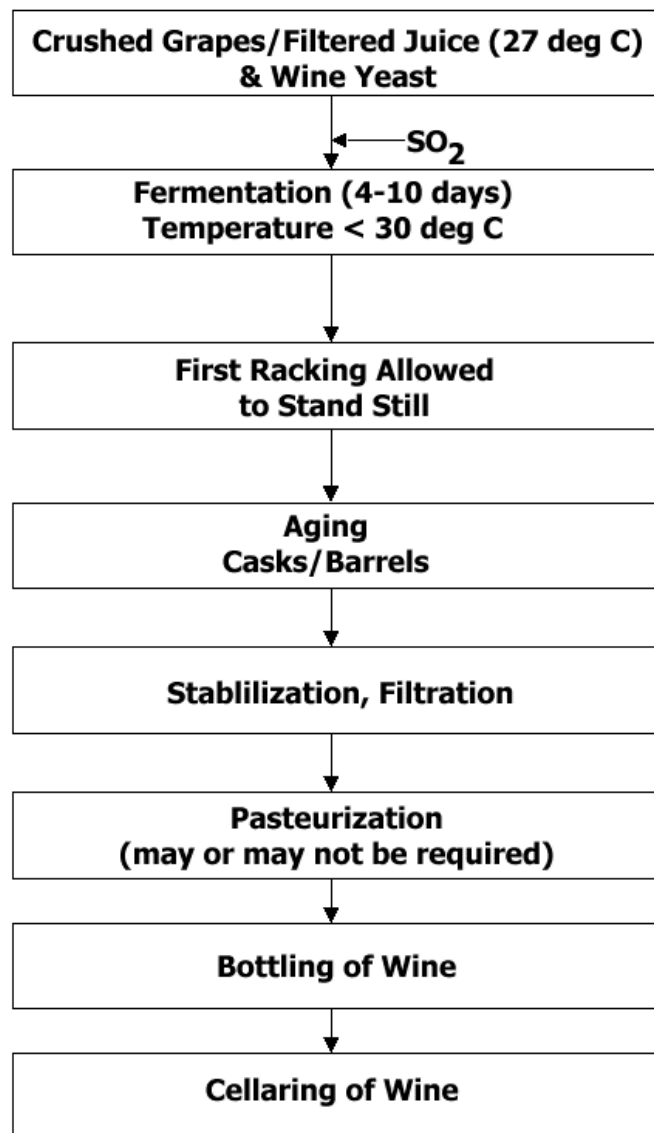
Crushed Grapes/Filtered Juice (27 deg C) & Wine Yeast

$SO_2$

Fermentation (4-10 days)
Temperature < 30 deg C

First Racking Allowed to Stand Still

Aging
Casks/Barrels

Stablilization, Filtration

Pasteurization
(may or may not be required)

Bottling of Wine

Cellaring of Wine